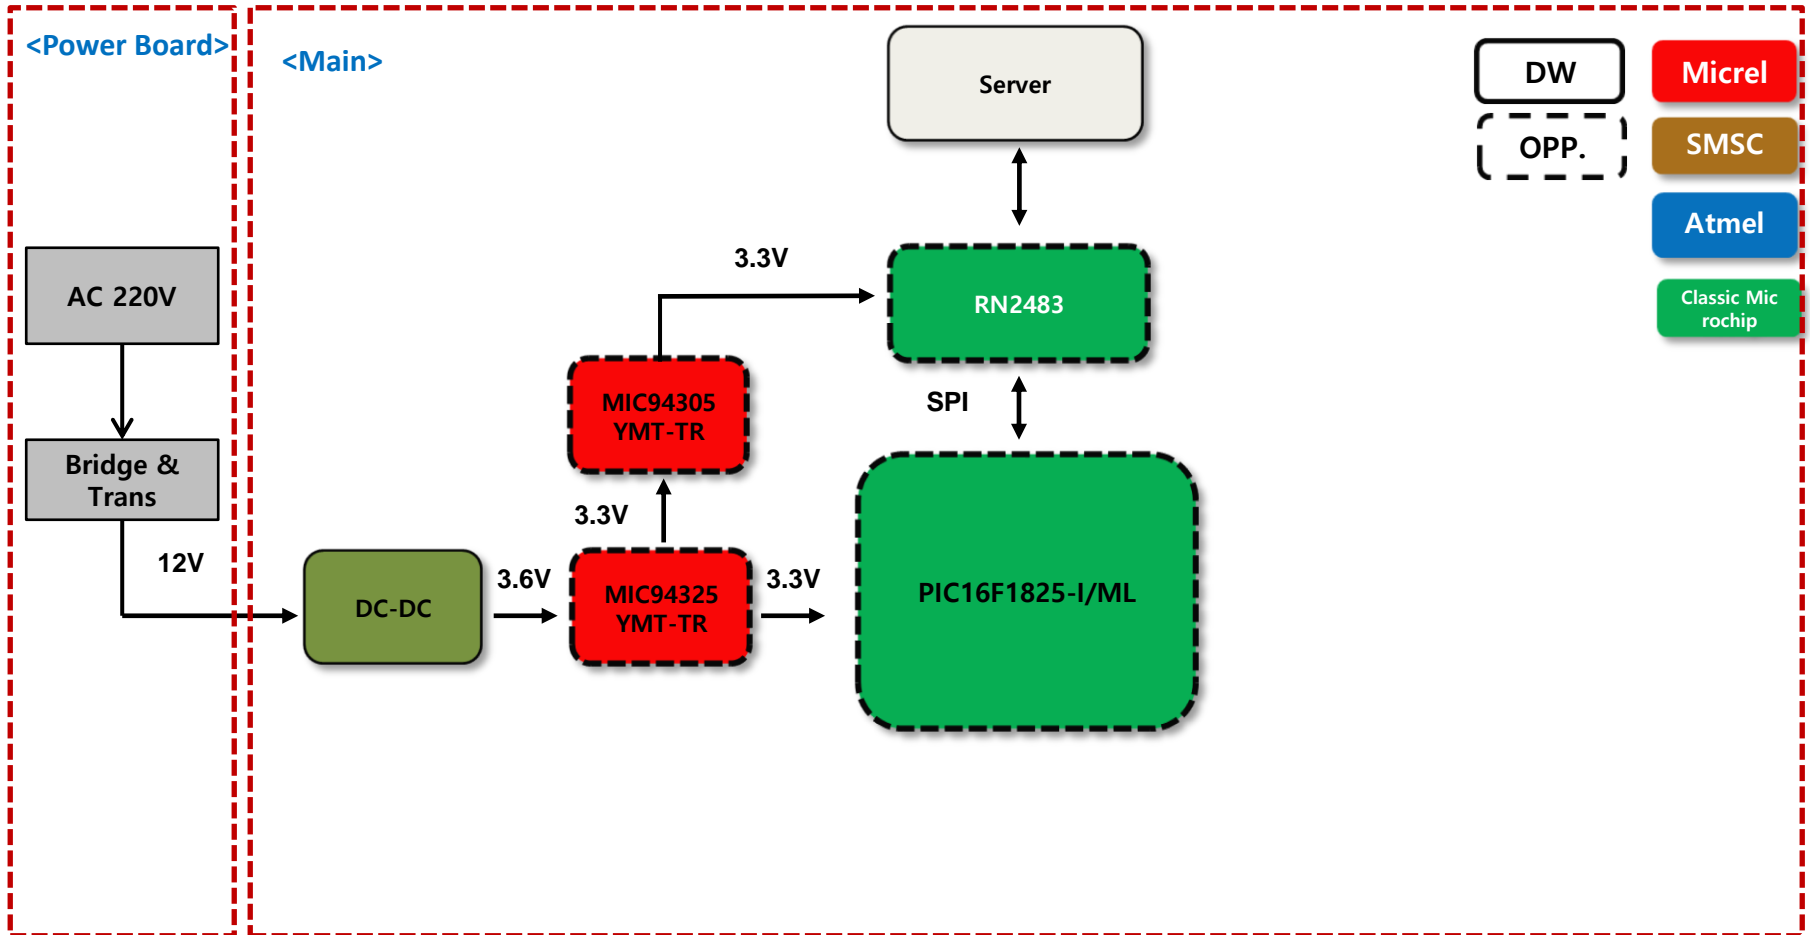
<Power Board>

AC 220V

Bridge & Trans

12V

<Main>

Server

DW

OPP.

Micrel

SMSC

Atmel

Classic Mic rochip

3.3V

RN2483

MIC94305 YMT-TR

SPI

3.3V

DC-DC

3.6V

MIC94325 YMT-TR

3.3V

PIC16F1825-I/ML